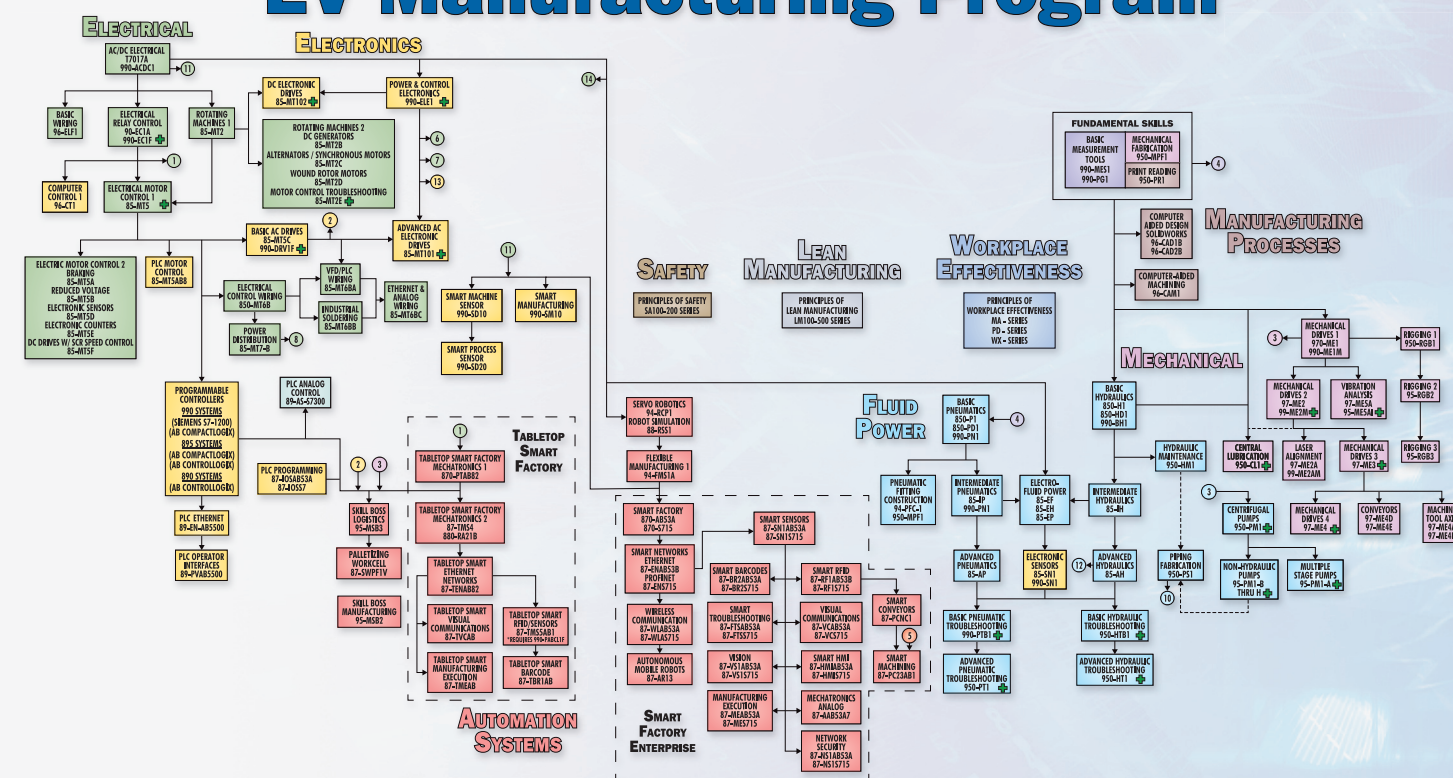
EV Manufacturing Program

ELECTRICAL

AC/DC ELECTRICAL T7017A 990-ACDC1

11

BASIC WIRING 96-ELF1

ELECTRICAL RELAY CONTROL 90-EC1A 990-EC1F

ROTATING MACHINES 1 85-MT2

1

COMPUTER CONTROL 1 96-CT1

ELECTRICAL MOTOR CONTROL 1 85-MT5

ELECTRONICS

DC ELECTRONIC DRIVES 85-MT102

POWER & CONTROL ELECTRONICS 990-ELE1

14

ROTATING MACHINES 2 DC GENERATORS 85-MT2B ALTERNATORS / SYNCHRONOUS MOTORS 85-MT2C WOUND ROTOR MOTORS 85-MT2D MOTOR CONTROL TROUBLESHOOTING 85-MT2E

6

7

13

BASIC AC DRIVES 85-MT5C 990-DRV1F

2

ADVANCED AC ELECTRONIC DRIVES 85-MT101

ELECTRIC MOTOR CONTROL 2 BRAKING 85-MT5A REDUCED VOLTAGE 85-MT5B ELECTRONIC SENSORS 85-MT5E ELECTRONIC COUNTERS 85-MT5D DC DRIVES W/ SCR SPEED CONTROL 85-MT5F

PLC MOTOR CONTROL 85-MT5AB8

ELECTRICAL CONTROL WIRING 850-MT6B

VFD/PLC WIRING 85-MT6BA

INDUSTRIAL SOLDERING 85-MT6BB

ETHERNET & ANALOG WIRING 85-MT6BC

POWER DISTRIBUTION 85-MT7-B

8

11

SMART MACHINE SENSOR 990-SD10

SMART MANUFACTURING 990-SM10

SMART PROCESS SENSOR 990-SD20

PROGRAMMABLE CONTROLLERS 990 SYSTEMS (SIEMENS S7-1200) (AB COMPACTLOGIX) 895 SYSTEMS (AB COMPACTLOGIX) (AB CONTROLLOGIX) 890 SYSTEMS (AB CONTROLLOGIX)

PLC ANALOG CONTROL 89-AS-67300

PLC PROGRAMMING 87-IOSAB53A 87-IOSS7

2 3

PLC ETHERNET 89-EN-AB5500

PLC OPERATOR INTERFACES 89-PVAB5500

SKILL BOSS LOGISTICS 95-MSB3

PALLETIZING WORKCELL 87-SWPF1V

SKILL BOSS MANUFACTURING 95-MSB2

TABLETOP SMART FACTORY

1

TABLETOP SMART FACTORY MECHATRONICS 1 870-P1AB82

TABLETOP SMART FACTORY MECHATRONICS 2 87-TMS4 880-RA21B

TABLETOP SMART ETHERNET NETWORKS 87-TENAB82

TABLETOP SMART VISUAL COMMUNICATIONS 87-TVCAB

TABLETOP SMART RFID/SENSORS 87-TMSSAB1 *REQUIRES 990-PABC1F

TABLETOP SMART MANUFACTURING EXECUTION 87-TMEAB

TABLETOP SMART BARCODE 87-TBR1AB

AUTOMATION SYSTEMS

SERVO ROBOTICS 94-RCP1 ROBOT SIMULATION 88-RSS1

FLEXIBLE MANUFACTURING 1 94-FMS1A

SMART FACTORY 870-AB53A 870-S715

SMART SENSORS 87-SN1AB53A 87-SN1S715

SMART NETWORKS ETHERNET 87-ENAB53B PROFINET 87-ENS715

SMART BARCODES 87-BR2AB53A 87-BR2S715

SMART RFID 87-RF1AB53B 87-RF1S715

SMART CONVEYORS 87-PCNC1

WIRELESS COMMUNICATION 87-WLAB53A 87-WLAS715

SMART TROUBLESHOOTING 87-FTSAB53A 87-FTSS715

VISUAL COMMUNICATIONS 87-VCAB53A 87-VCS715

5

SMART MACHINING 87-PC23AB1

AUTONOMOUS MOBILE ROBOTS 87-AR13

VISION 87-VSAB53A 87-VS1S715

SMART HMI 87-HMIAB53A 87-HMIS715

MANUFACTURING EXECUTION 87-MEAB53A 87-MES715

MECHATRONICS ANALOG 87-AAB53A7

NETWORK SECURITY 87-NS1AB53A 87-NS1S715

SMART FACTORY ENTERPRISE

SAFETY

PRINCIPLES OF SAFETY SA100-200 SERIES

LEAN MANUFACTURING

PRINCIPLES OF LEAN MANUFACTURING LM100-500 SERIES

WORKPLACE EFFECTIVENESS

PRINCIPLES OF WORKPLACE EFFECTIVENESS MA - SERIES PD - SERIES WX - SERIES

FUNDAMENTAL SKILLS

BASIC MEASUREMENT TOOLS 990-MES1 990-PG1

MECHANICAL FABRICATION 950-MPF1

PRINT READING 950-PR1

4

COMPUTER AIDED DESIGN SOLIDWORKS 96-CAD1B 96-CAD2B

MANUFACTURING PROCESSES

COMPUTER-AIDED MACHINING 96-CAM1

MECHANICAL

3

MECHANICAL DRIVES 1 970-ME1 990-ME1M

RIGGING 1 950-RGB1

MECHANICAL DRIVES 2 97-ME2 99-ME2M

VIBRATION ANALYSIS 97-MESA 95-MESA2

RIGGING 2 95-RGB2

FLUID POWER

BASIC PNEUMATICS 850-P1 850-PD1 990-PN1

4

BASIC HYDRAULICS 850-H1 850-HD1 990-BH1

CENTRAL LUBRICATION 950-CL1

LASER ALIGNMENT 97-ME2A 99-ME2AM

MECHANICAL DRIVES 3 97-ME3

RIGGING 3 95-RGB3

HYDRAULIC MAINTENANCE 950-HM1

PNEUMATIC FITTING CONSTRUCTION 94-PFC-1 950-MPF1

INTERMEDIATE PNEUMATICS 85-IP 990-PN1

ELECTRO-FLUID POWER 85-EF 85-EH 85-EP

INTERMEDIATE HYDRAULICS 85-IH

3

CENTRIFUGAL PUMPS 950-PM1

MECHANICAL DRIVES 4 97-ME4

CONVEYORS 97-ME4D 97-ME4E

MACHINE TOOL AX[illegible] 97-ME4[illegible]

ADVANCED PNEUMATICS 85-AP

ELECTRONIC SENSORS 85-SN1 990-SN1

12

ADVANCED HYDRAULICS 85-AH

PIPING FABRICATION 950-PS1

10

NON-HYDRAULIC PUMPS 95-PM1-B THRU H

MULTIPLE STAGE PUMPS 95-PM1-A

BASIC PNEUMATIC TROUBLESHOOTING 990-PTB1

BASIC HYDRAULIC TROUBLESHOOTING 950-HTB1

ADVANCED PNEUMATIC TROUBLESHOOTING 950-PT1

ADVANCED HYDRAULIC TROUBLESHOOTING 950-HT1